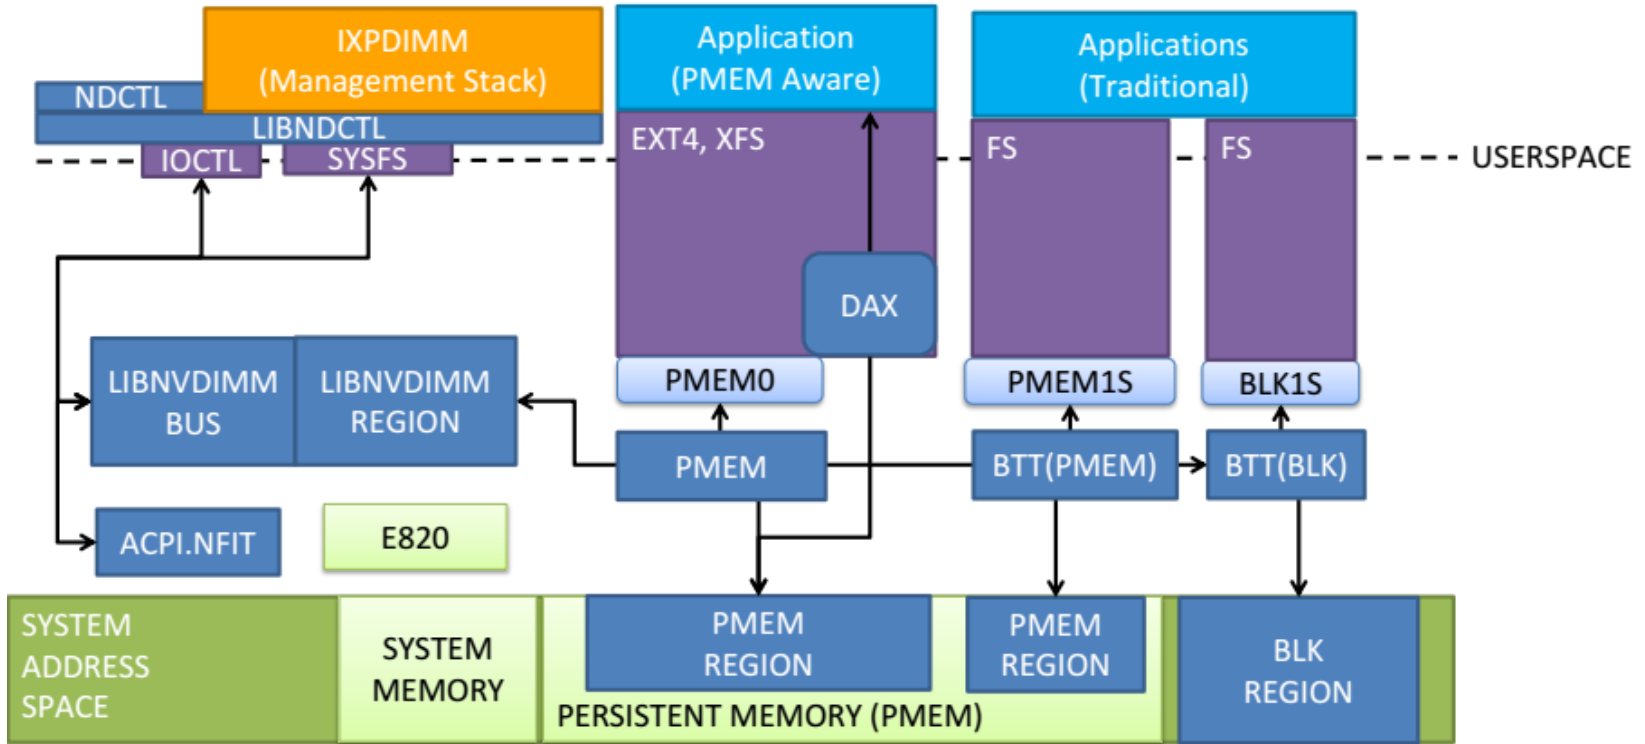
IXPDIMM
(Management Stack)

NDCTL

LIBNDCTL

IOCTL

SYSFS

Application
(PMEM Aware)

EXT4, XFS

DAX

Applications
(Traditional)

FS

FS

USERSPACE

LIBNVDIMM
BUS

LIBNVDIMM
REGION

PMEM0

PMEM1S

BLK1S

PMEM

BTT(PMEM)

BTT(BLK)

ACPI.NFIT

E820

SYSTEM
ADDRESS
SPACE

SYSTEM
MEMORY

PMEM
REGION

PMEM
REGION

BLK
REGION

PERSISTENT MEMORY (PMEM)